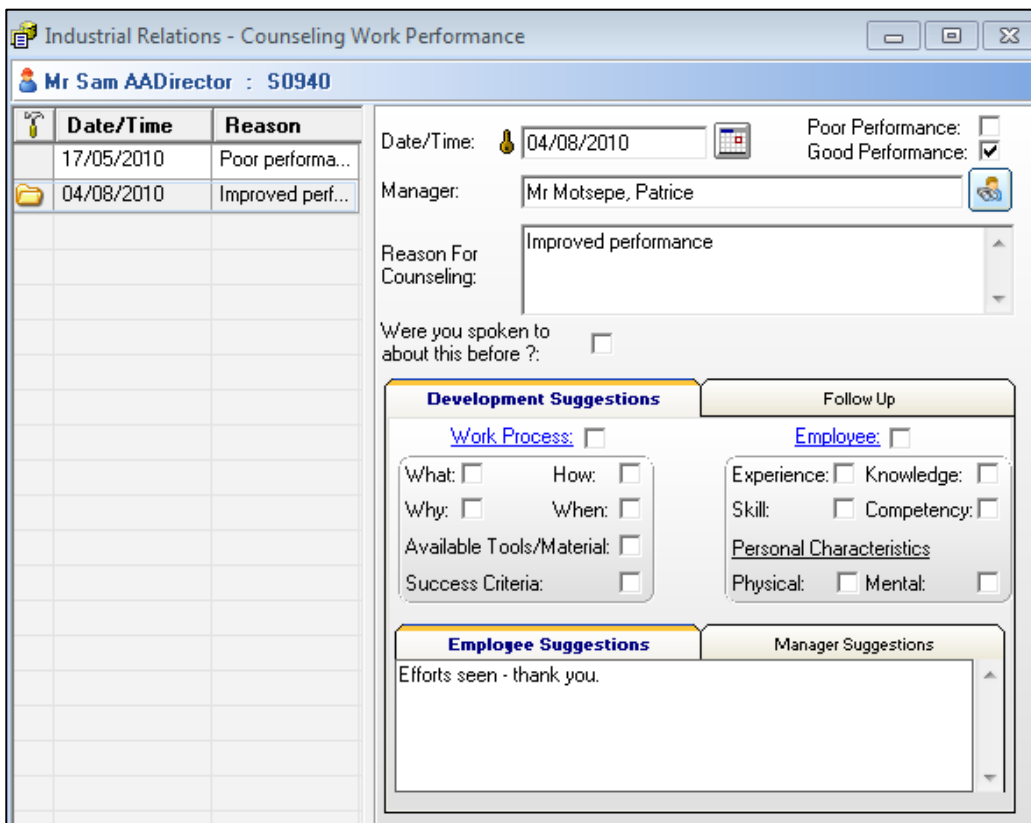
Industrial Relations - Counseling Work Performance

Mr Sam AADirector : S0940

| Date/Time | Reason |
|---|---|
| 17/05/2010 | Poor performa... |
| 04/08/2010 | Improved perf... |

Date/Time: 04/08/2010

Poor Performance:
Good Performance:

Manager: Mr Motsepe, Patrice

Reason For Counseling: Improved performance

Were you spoken to about this before ?:

Development Suggestions | Follow Up

Work Process:

What: How:
Why: When:
Available Tools/Material:
Success Criteria:

Employee:

Experience: Knowledge:
Skill: Competency:
Personal Characteristics
Physical: Mental:

Employee Suggestions | Manager Suggestions

Efforts seen - thank you.